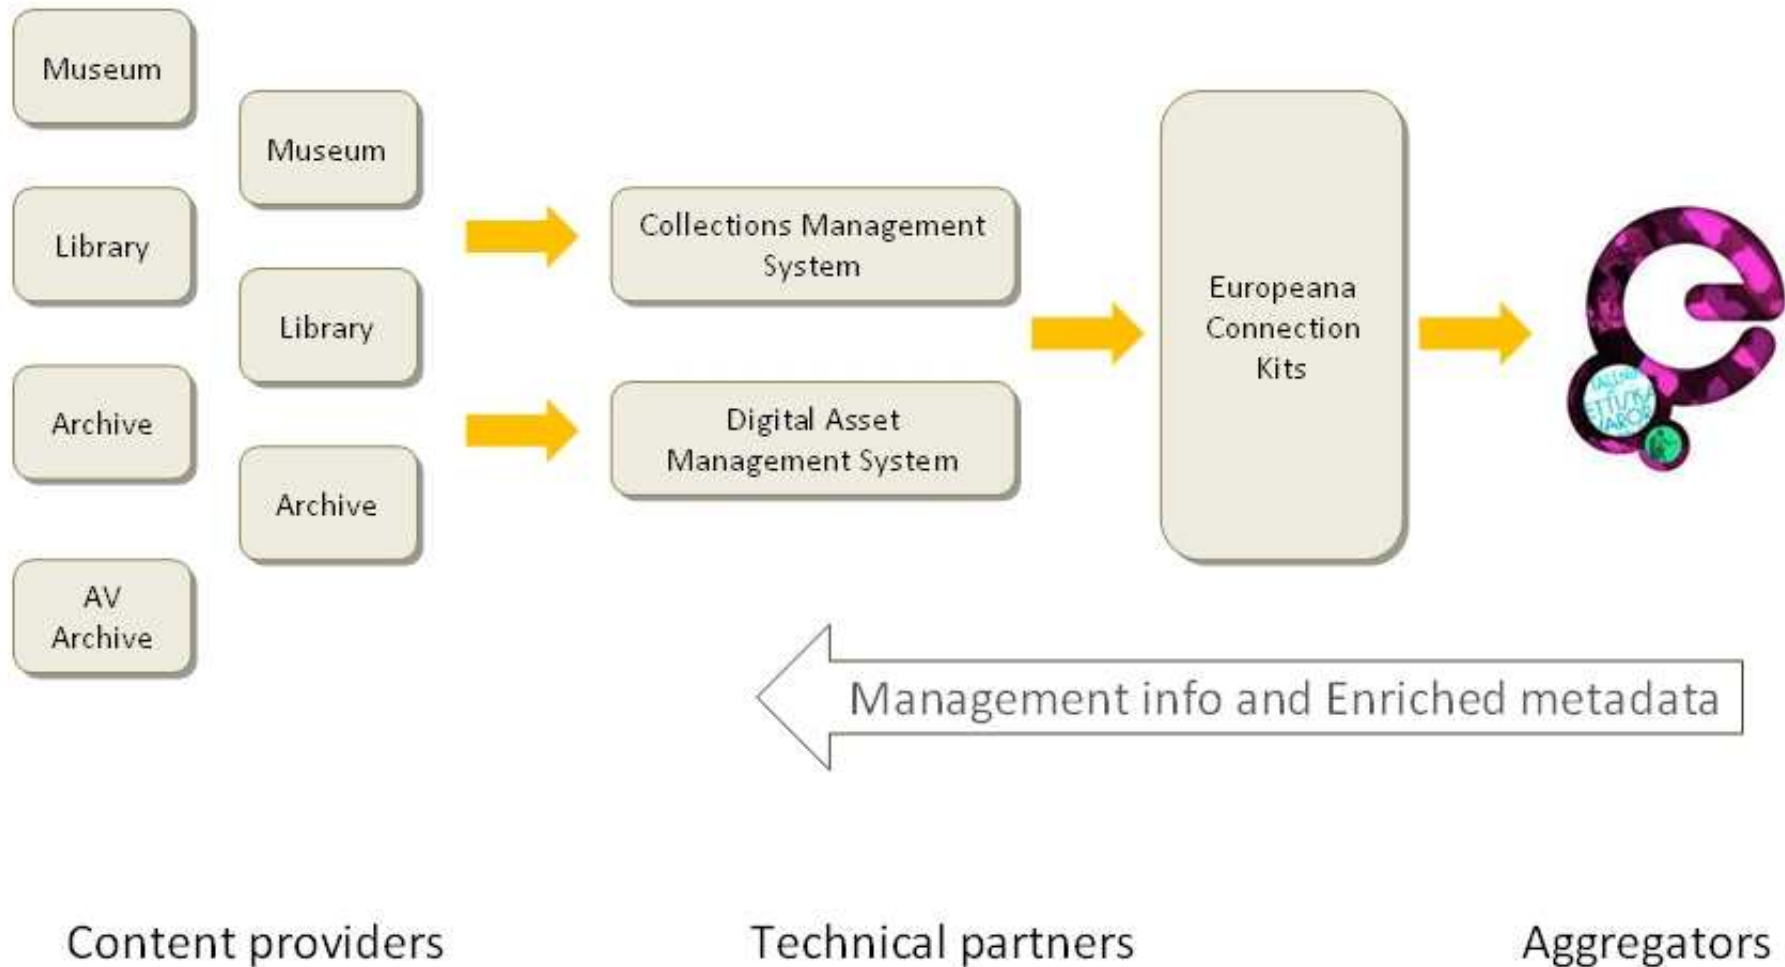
Museum

Museum

Library

Library

Archive

Archive

AV Archive

Collections Management System

Digital Asset Management System

Europeana Connection Kits

Management info and Enriched metadata

Content providers

Technical partners

Aggregators